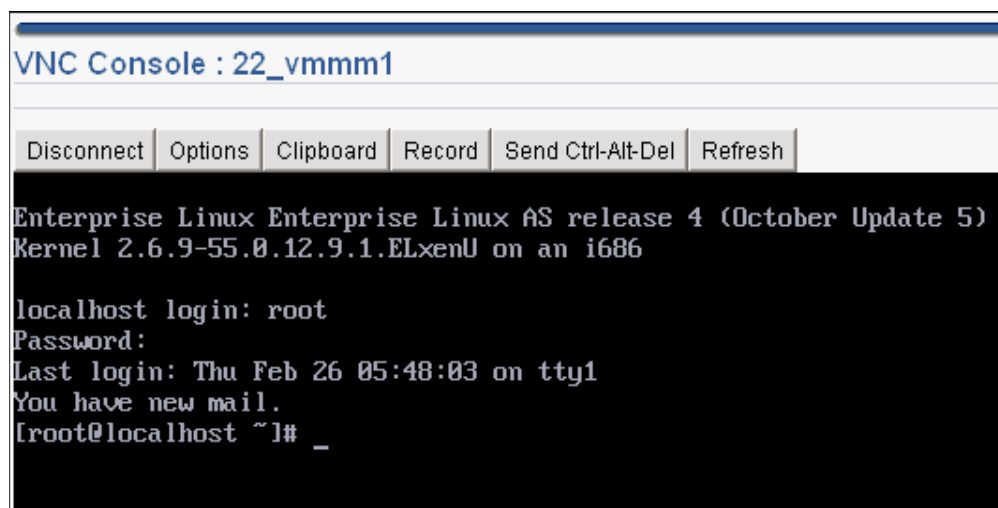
VNC Console : 22_vmmm1

Disconnect | Options | Clipboard | Record | Send Ctrl-Alt-Del | Refresh

Enterprise Linux Enterprise Linux AS release 4 (October Update 5)
Kernel 2.6.9-55.0.12.9.1.ELxenU on an i686

localhost login: root
Password:
Last login: Thu Feb 26 05:48:03 on tty1
You have new mail.
[root@localhost ~]# _